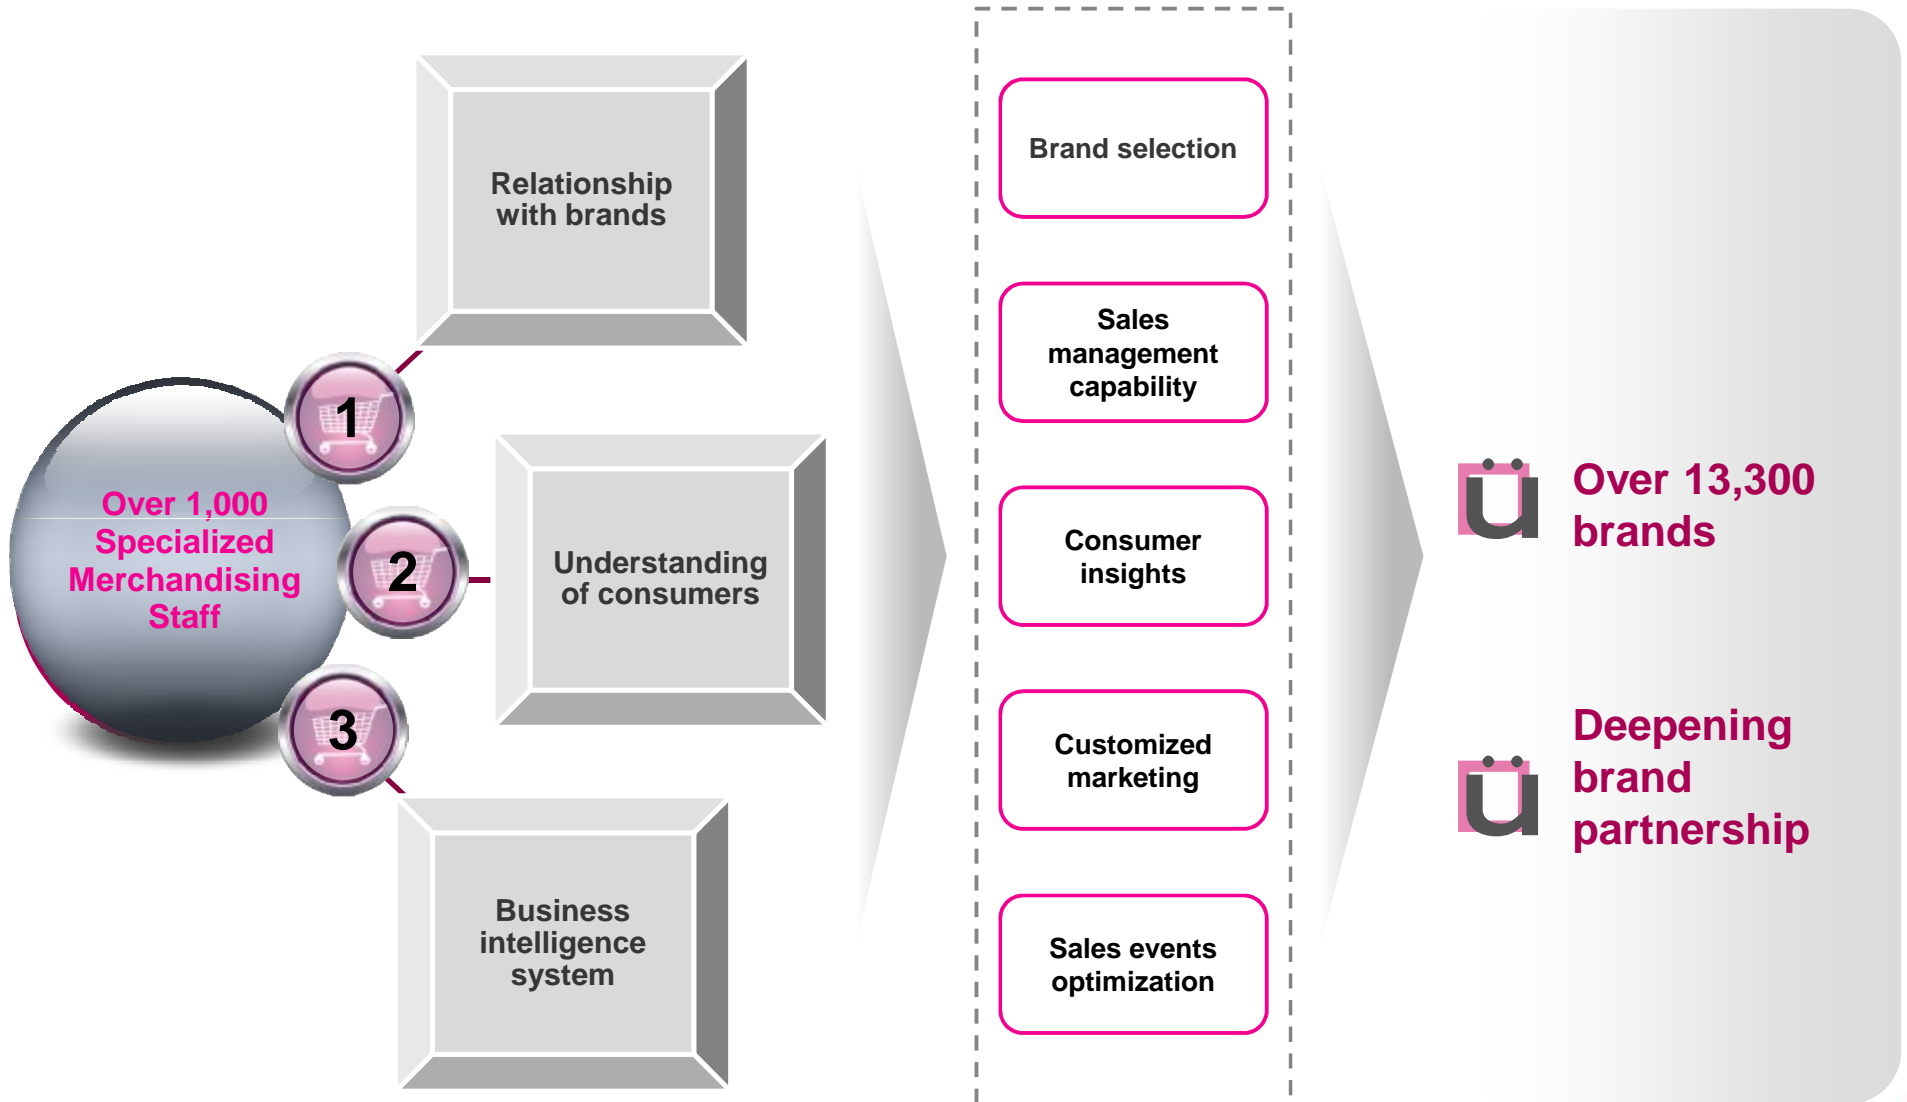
Over 1,000 Specialized Merchandising Staff

1

2

3

Relationship with brands

Understanding of consumers

Business intelligence system

Brand selection

Sales management capability

Consumer insights

Customized marketing

Sales events optimization

Over 13,300 brands

Deepening brand partnership